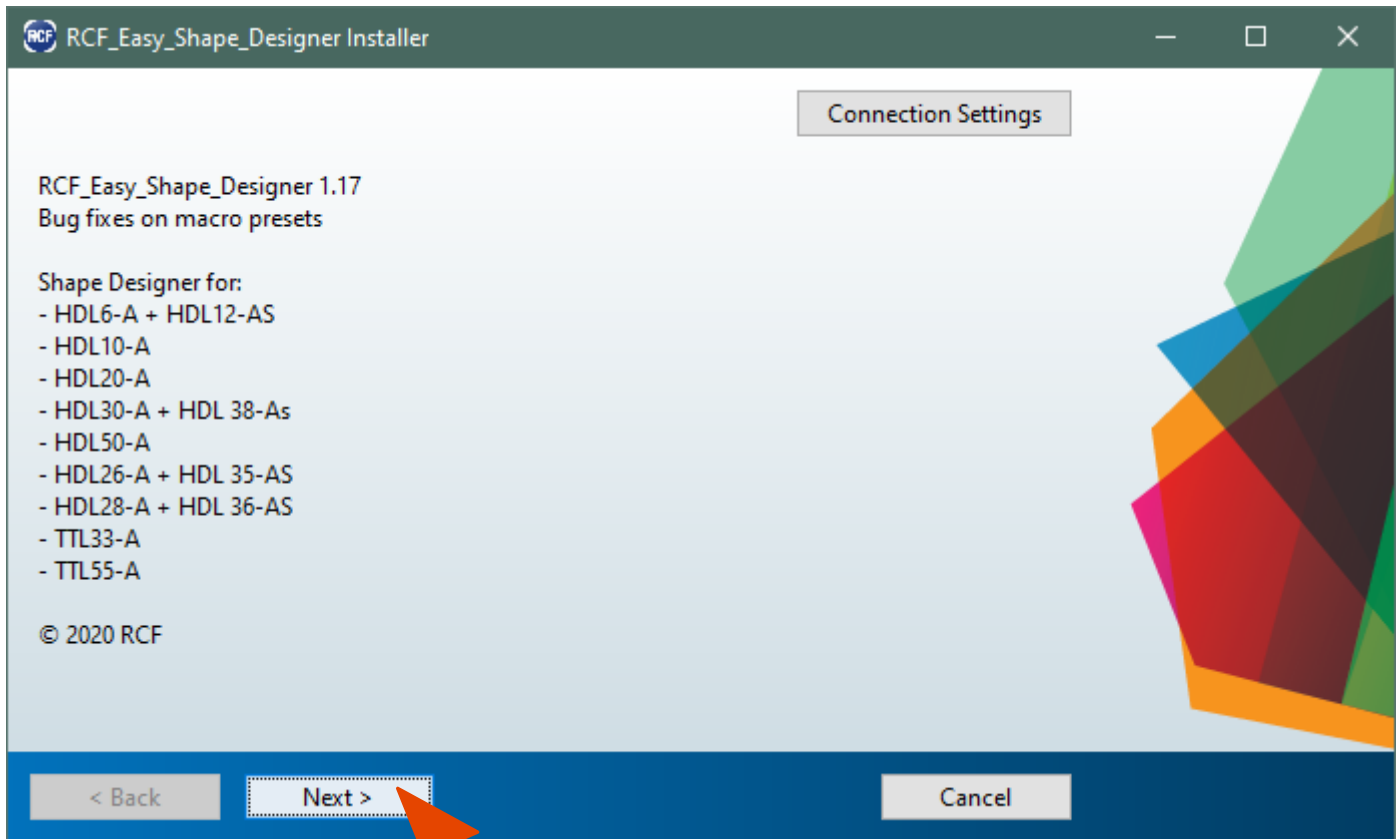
RCF RCF_Easy_Shape_Designer Installer

Connection Settings

RCF_Easy_Shape_Designer 1.17
Bug fixes on macro presets

Shape Designer for:
- HDL6-A + HDL12-AS
- HDL10-A
- HDL20-A
- HDL30-A + HDL 38-As
- HDL50-A
- HDL26-A + HDL 35-AS
- HDL28-A + HDL 36-AS
- TTL33-A
- TTL55-A

© 2020 RCF

< Back

Next >

Cancel